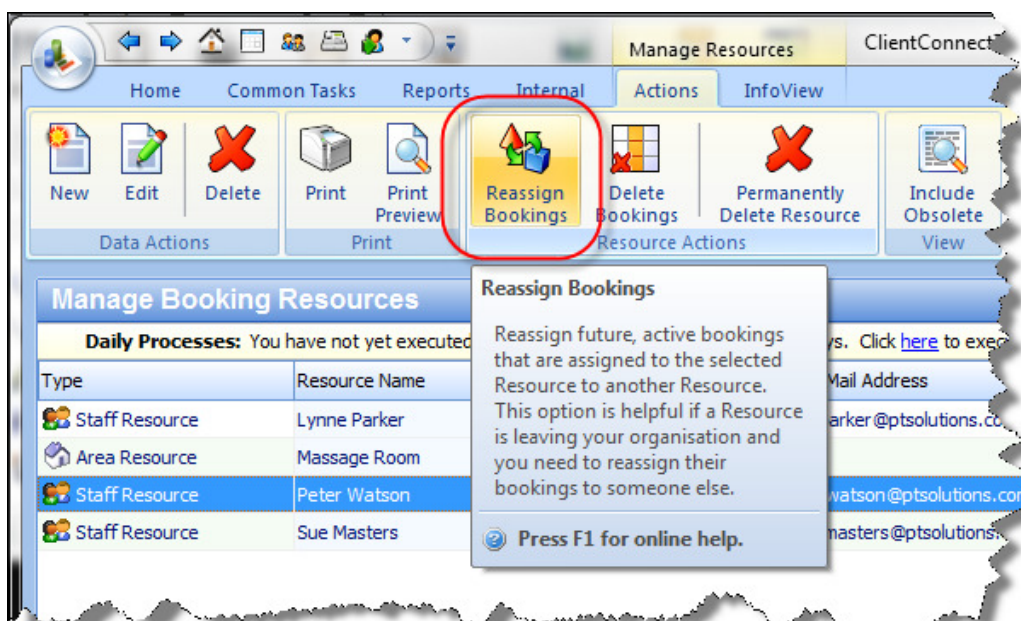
Manage Resources

ClientConnect

Home Common Tasks Reports Internal Actions InfoView

New Edit Delete

Data Actions

Print Print Preview

Print

Reassign Bookings

Delete Bookings

Permanently Delete Resource

Resource Actions

Include Obsolete

View

Manage Booking Resources

Daily Processes: You have not yet executed

ys. Click here to exec

| Type | Resource Name | Mail Address |
|---|---|---|
| Staff Resource | Lynne Parker | arker@ptsolutions.co |
| Area Resource | Massage Room | |
| Staff Resource | Peter Watson | watson@ptsolutions.con |
| Staff Resource | Sue Masters | masters@ptsolutions. |

Reassign Bookings

Reassign future, active bookings that are assigned to the selected Resource to another Resource. This option is helpful if a Resource is leaving your organisation and you need to reassign their bookings to someone else.

Press F1 for online help.